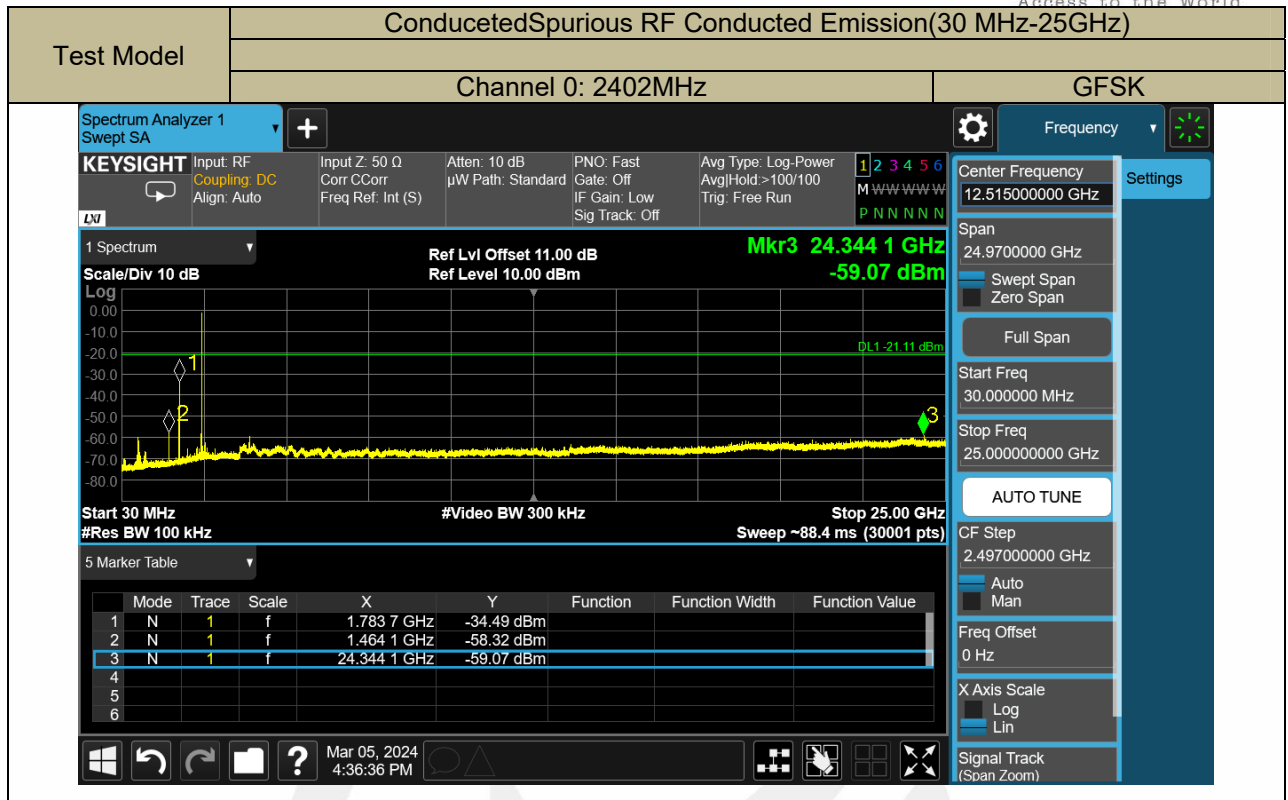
Access to the World

| Test Model | ConducetedSpurious RF Conducted Emission(30 MHz-25GHz) | |
|---|---|---|
| | Channel 0: 2402MHz | GFSK |

Spectrum Analyzer 1
Swept SA

Frequency

KEYSIGHT Input: RF Coupling: DC Align: Auto
Input Z: 50 Ω Corr CCorr Freq Ref: Int (S)
Atten: 10 dB µW Path: Standard
PNO: Fast Gate: Off IF Gain: Low Sig Track: Off
Avg Type: Log-Power Avg|Hold:>100/100 Trig: Free Run
1 2 3 4 5 6
M W W W W W
P N N N N N

LXI

1 Spectrum
Scale/Div 10 dB
Log
Ref Lvl Offset 11.00 dB
Ref Level 10.00 dBm
Mkr3 24.344 1 GHz
-59.07 dBm

0.00
-10.0
-20.0
-30.0
-40.0
-50.0
-60.0
-70.0
-80.0

DL1 -21.11 dBm
1
2
3

Start 30 MHz
#Res BW 100 kHz
#Video BW 300 kHz
Stop 25.00 GHz
Sweep ~88.4 ms (30001 pts)

5 Marker Table

| | Mode | Trace | Scale | X | Y | Function | Function Width | Function Value |
|---|---|---|---|---|---|---|---|---|
| 1 | N | 1 | f | 1.783 7 GHz | -34.49 dBm | | | |
| 2 | N | 1 | f | 1.464 1 GHz | -58.32 dBm | | | |
| 3 | N | 1 | f | 24.344 1 GHz | -59.07 dBm | | | |
| 4 | | | | | | | | |
| 5 | | | | | | | | |
| 6 | | | | | | | | |

Mar 05, 2024
4:36:36 PM

Center Frequency
12.515000000 GHz
Settings
Span
24.9700000 GHz
Swept Span
Zero Span
Full Span
Start Freq
30.000000 MHz
Stop Freq
25.000000000 GHz
AUTO TUNE
CF Step
2.497000000 GHz
Auto
Man
Freq Offset
0 Hz
X Axis Scale
Log
Lin
Signal Track
(Span Zoom)